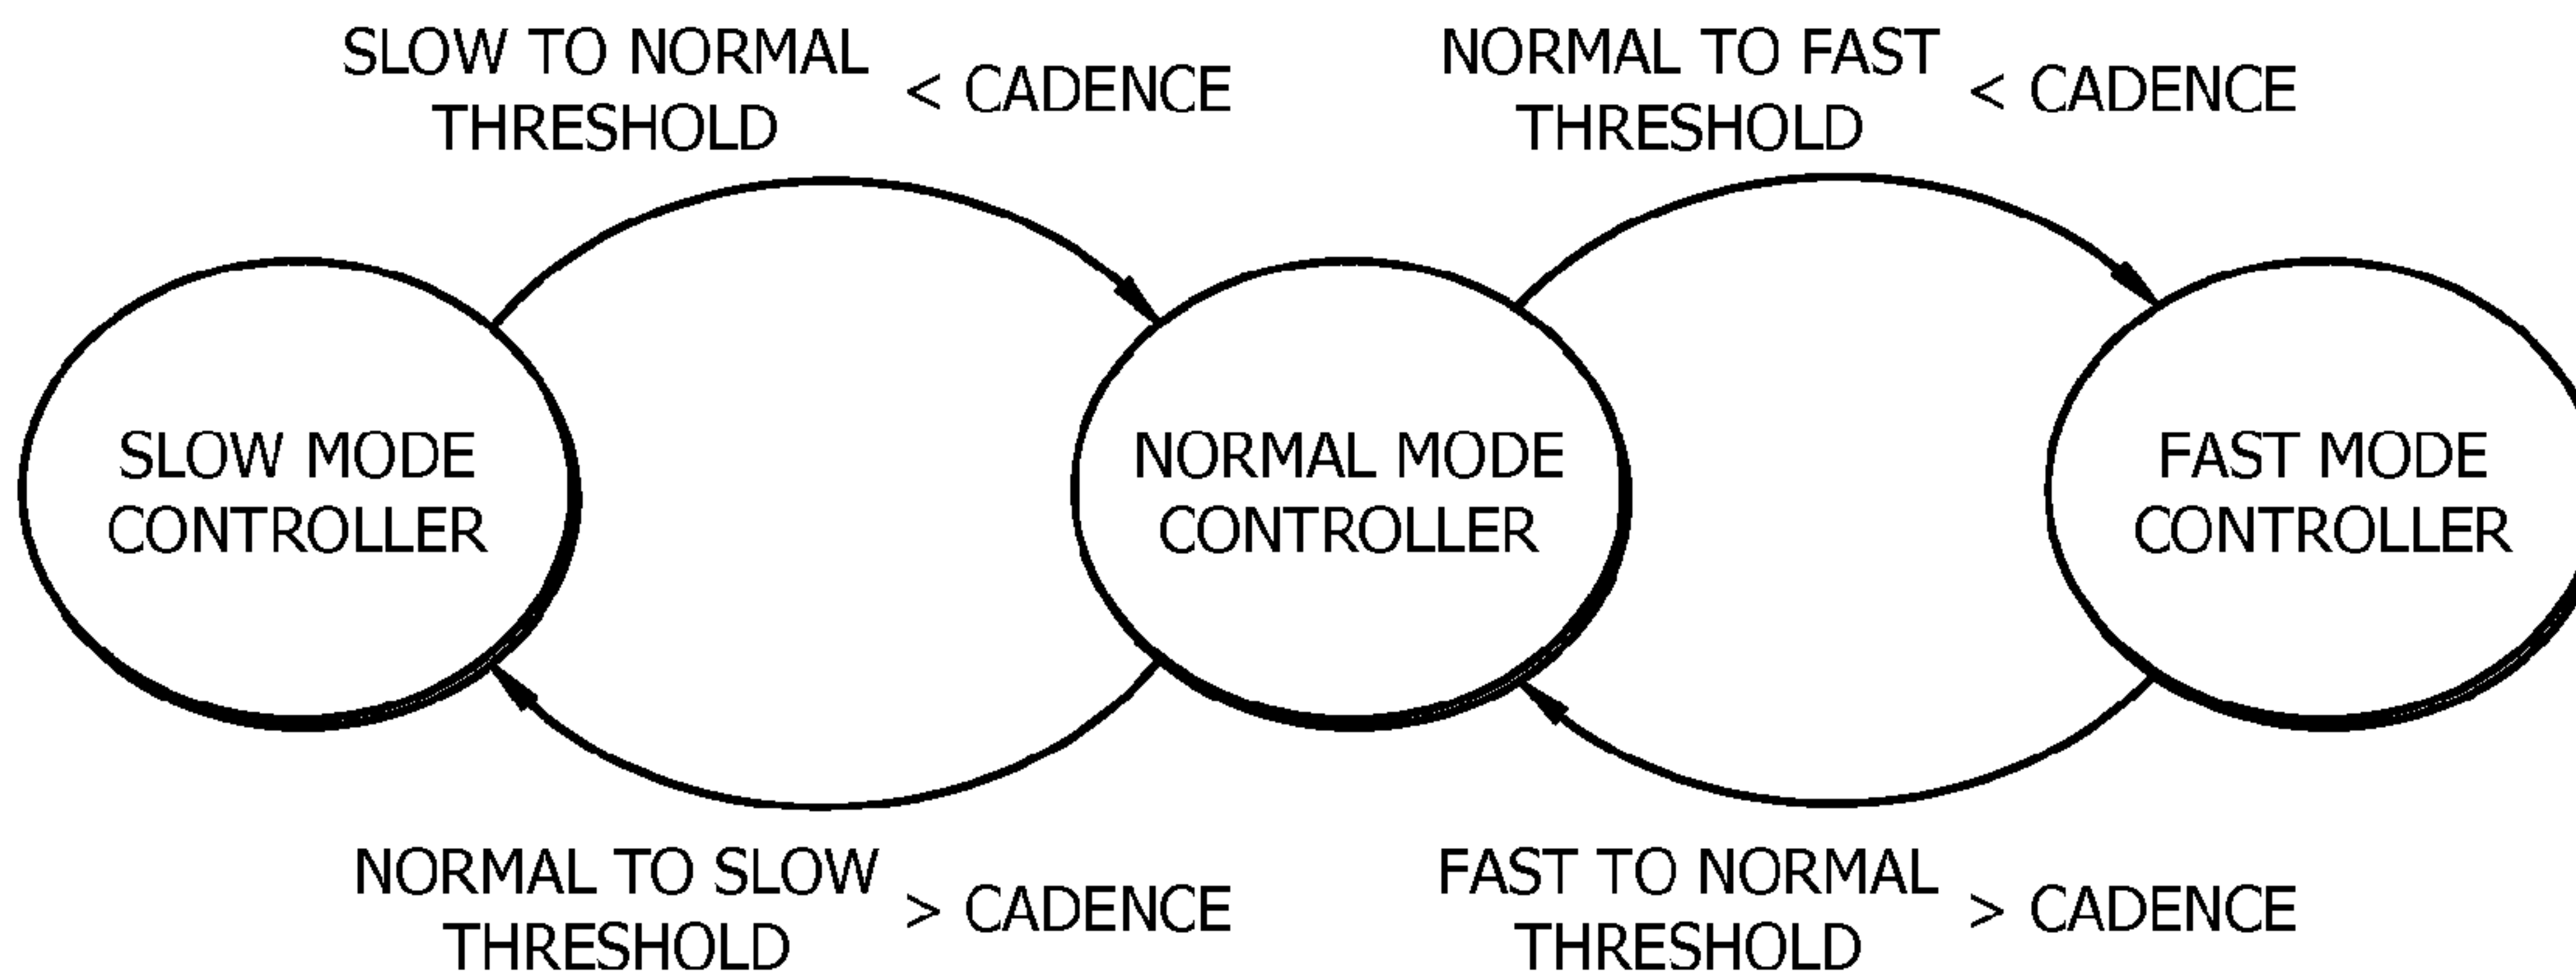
SLOW TO NORMAL THRESHOLD < CADENCE

NORMAL TO FAST THRESHOLD < CADENCE

SLOW MODE CONTROLLER

NORMAL MODE CONTROLLER

FAST MODE CONTROLLER

NORMAL TO SLOW THRESHOLD > CADENCE

FAST TO NORMAL THRESHOLD > CADENCE